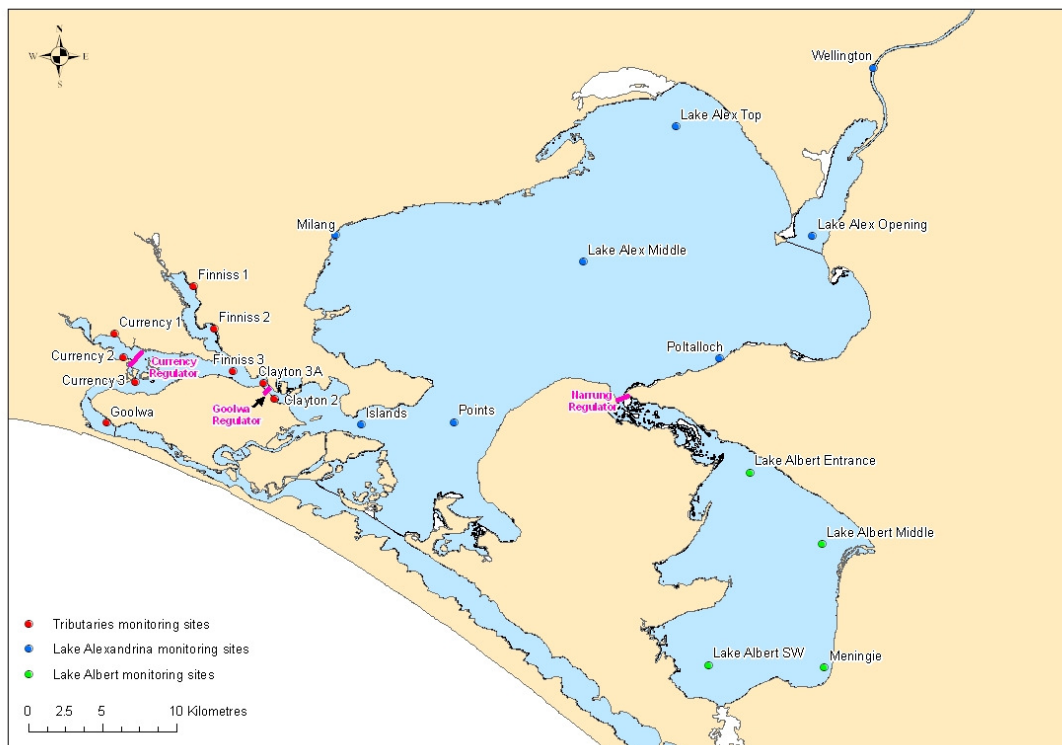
N
W E
S

Wellington

Lake Alex Top

Milang

Lake Alex Opening

Lake Alex Middle

Finniss 1

Finniss 2

Currency 1

Currency 2

Currency Regulator

Currency 3

Finniss 3

Clayton 3A

Clayton 2

Goolwa Regulator

Goolwa

Poltalloch

Islands

Points

Narrung Regulator

Lake Albert Entrance

Lake Albert Middle

Lake Albert SW

Meningie

Tributaries monitoring sites
Lake Alexandrina monitoring sites
Lake Albert monitoring sites

0 2.5 5 10 Kilometres